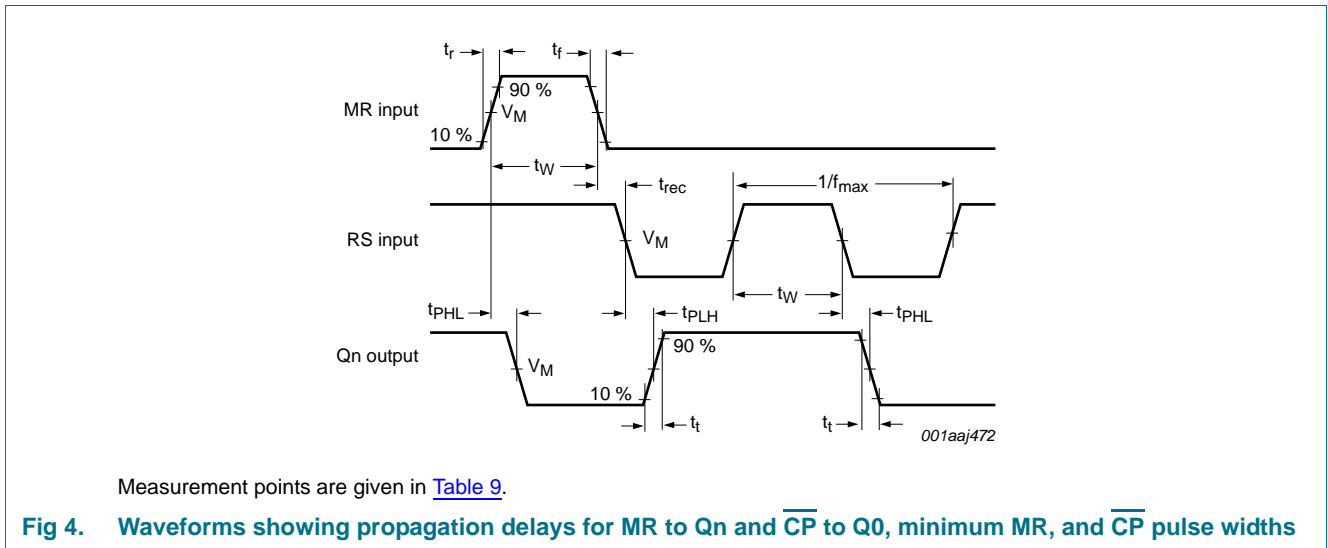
$t_r$ $t_f$

90 %

MR input

$V_M$

10 %

$t_W$

$t_{rec}$

$1/f_{max}$

RS input

$V_M$

$t_W$

$t_{PHL}$

$t_{PLH}$

$t_{PHL}$

Qn output

90 %

$V_M$

10 %

$t_t$

$t_t$

001aaj472

Measurement points are given in Table 9.

Fig 4. Waveforms showing propagation delays for MR to Qn and $\overline{CP}$ to Q0, minimum MR, and $\overline{CP}$ pulse widths